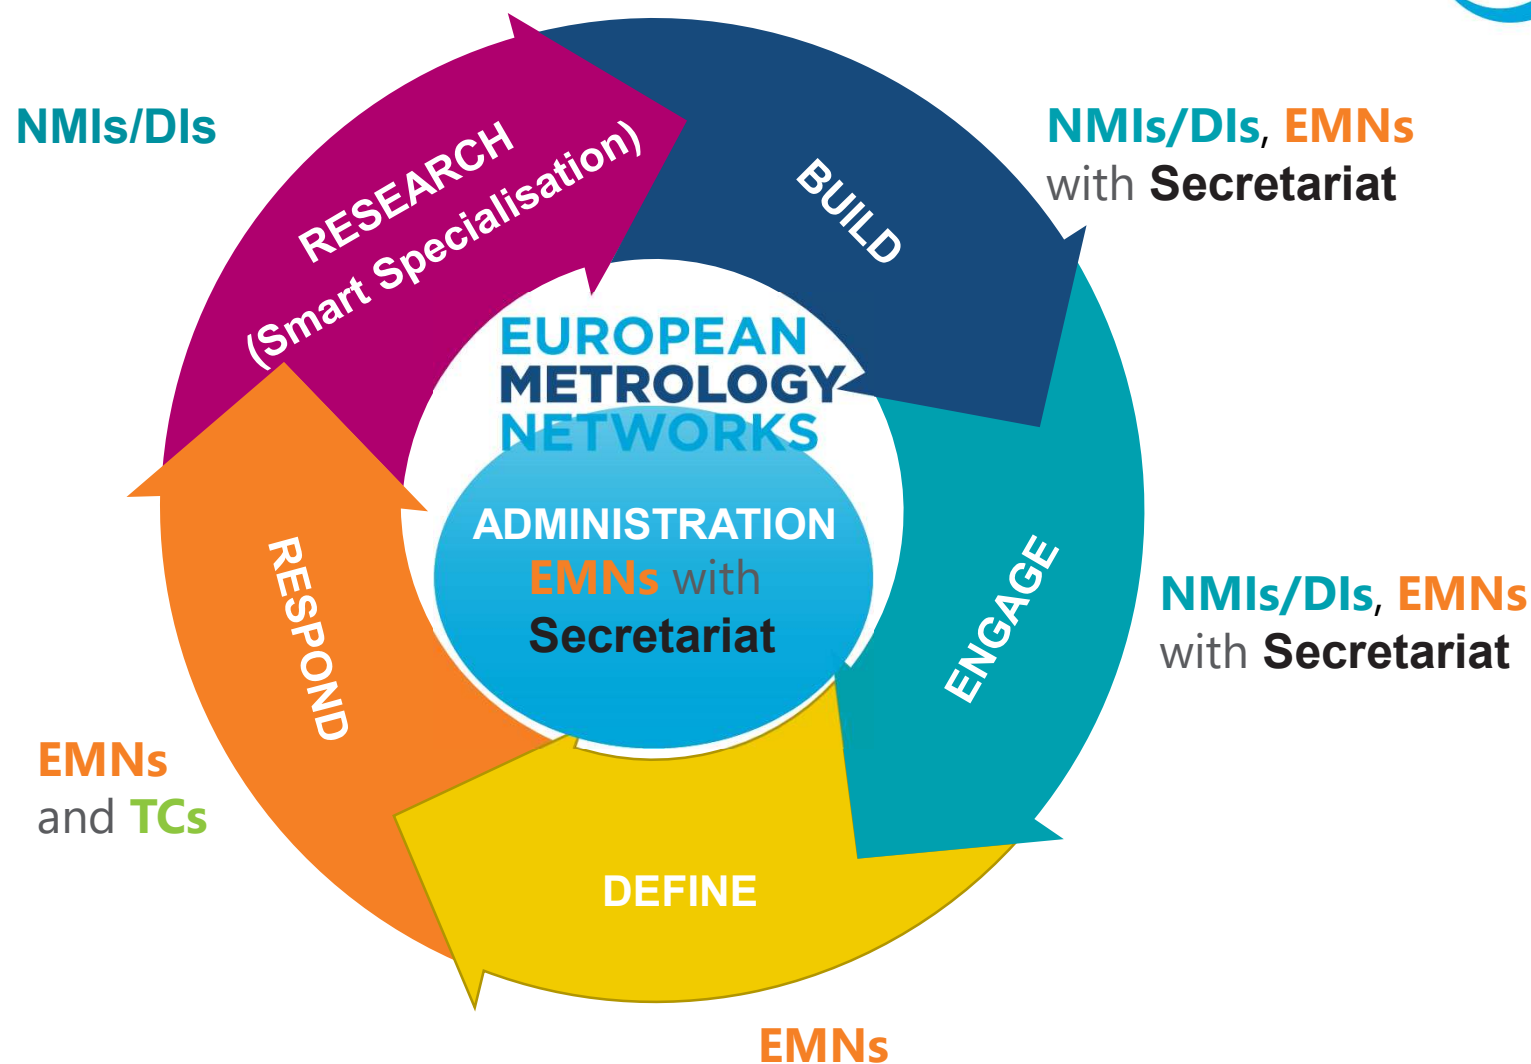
NMIs/DIs

RESEARCH (Smart Specialisation)

BUILD

NMIs/DIs, EMNs with Secretariat

EUROPEAN METROLOGY NETWORKS

ADMINISTRATION EMNs with Secretariat

ENGAGE

NMIs/DIs, EMNs with Secretariat

RESPOND

EMNs and TCs

DEFINE

EMNs